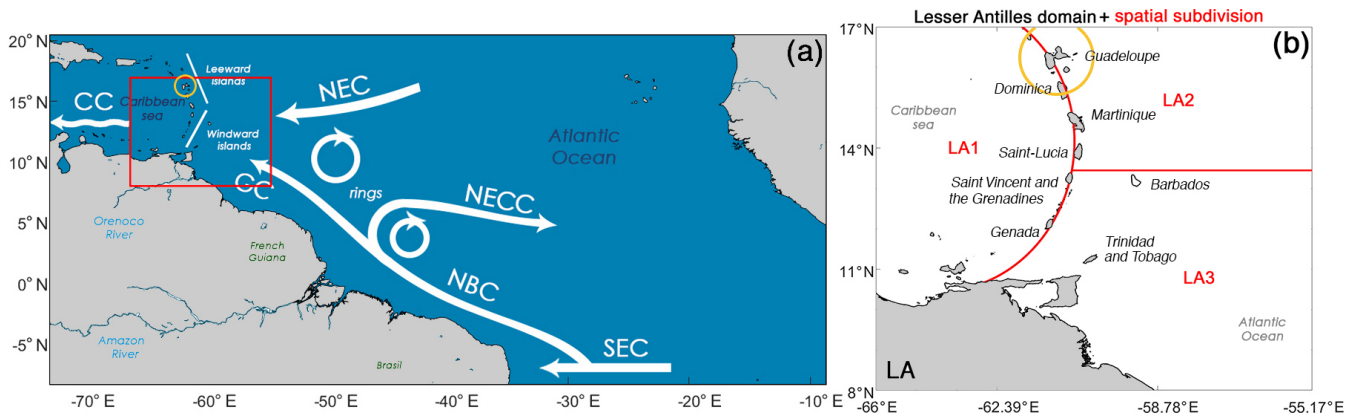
(a)

20° N
15° N
10° N
5° N
0° N
-5° N

-70° E
-60° E
-50° E
-40° E
-30° E
-20° E
-10° E

Leeward islands
Caribbean sea
Windward islands
CC
NEC
Atlantic Ocean
rings
CC
NECC
NBC
SEC
Orenoco River
French Guiana
Amazon River
Brasil

Lesser Antilles domain + spatial subdivision

(b)

17°N
14°N
11°N
8°N

-66°E
-62.39°E
-58.78°E
-55.17°E

Guadeloupe
Dominica
LA2
Caribbean sea
Martinique
LA1
Saint-Lucia
Saint Vincent and the Grenadines
Barbados
Genada
Trinidad and Tobago
LA3
Atlantic Ocean
LA